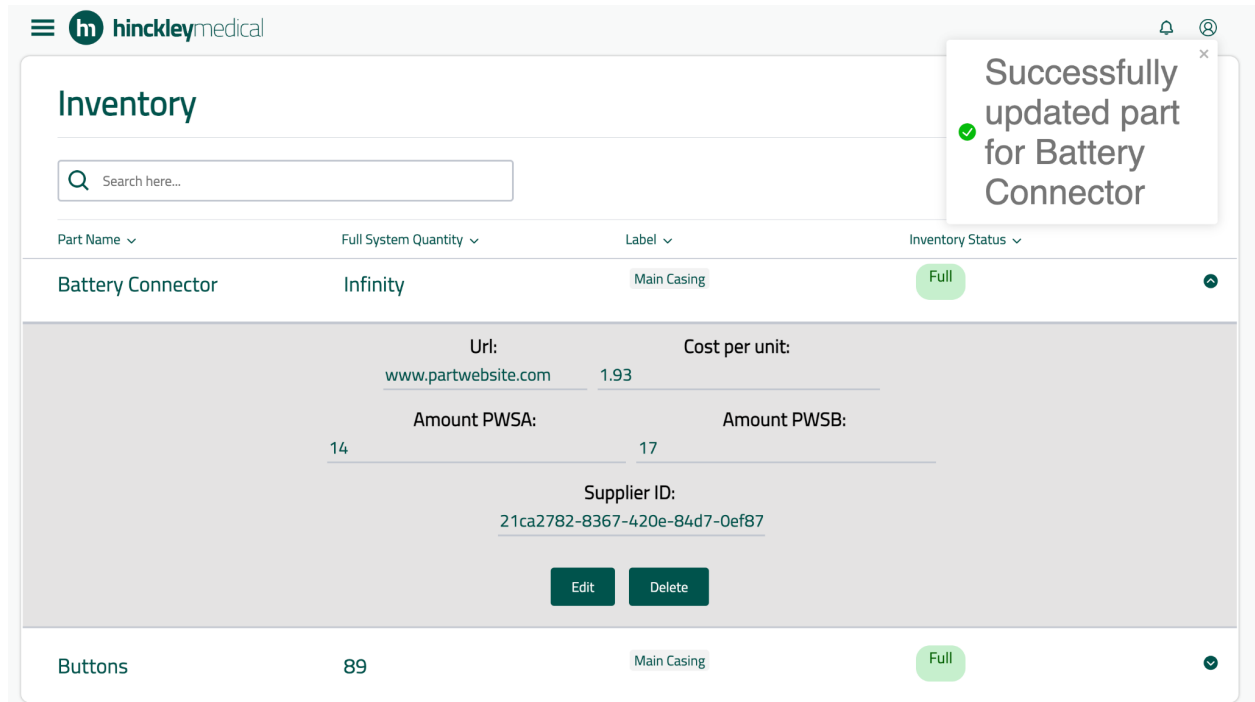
hm hinckleymedical

Inventory

Successfully updated part for Battery Connector

×

Search here...

| Part Name ⌄ | Full System Quantity ⌄ | Label ⌄ | Inventory Status ⌄ |
|---|---|---|---|
| Battery Connector | Infinity | Main Casing | Full |

Url:
www.partwebsite.com

Cost per unit:
1.93

Amount PWSA:
14

Amount PWSB:
17

Supplier ID:
21ca2782-8367-420e-84d7-0ef87

Edit
Delete

| Buttons | 89 | Main Casing | Full |
|---|---|---|---|